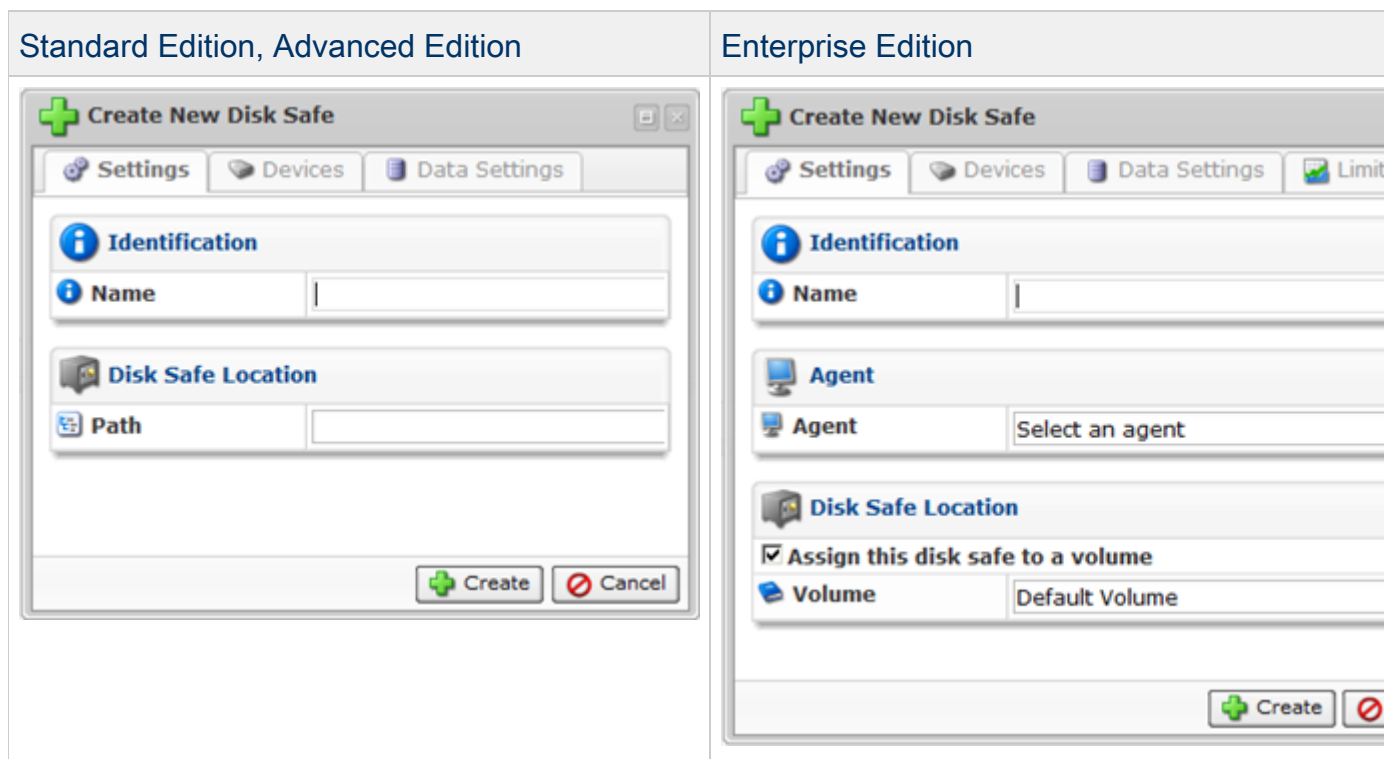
| Standard Edition, Advanced Edition | Enterprise Edition |
|---|---|
| Create New Disk Safe<br>Settings / Devices / Data Settings<br>Identification<br>Name<br>Disk Safe Location<br>Path<br>Create / Cancel | Create New Disk Safe<br>Settings / Devices / Data Settings / Limit<br>Identification<br>Name<br>Agent<br>Agent: Select an agent<br>Disk Safe Location<br>☑ Assign this disk safe to a volume<br>Volume: Default Volume<br>Create |